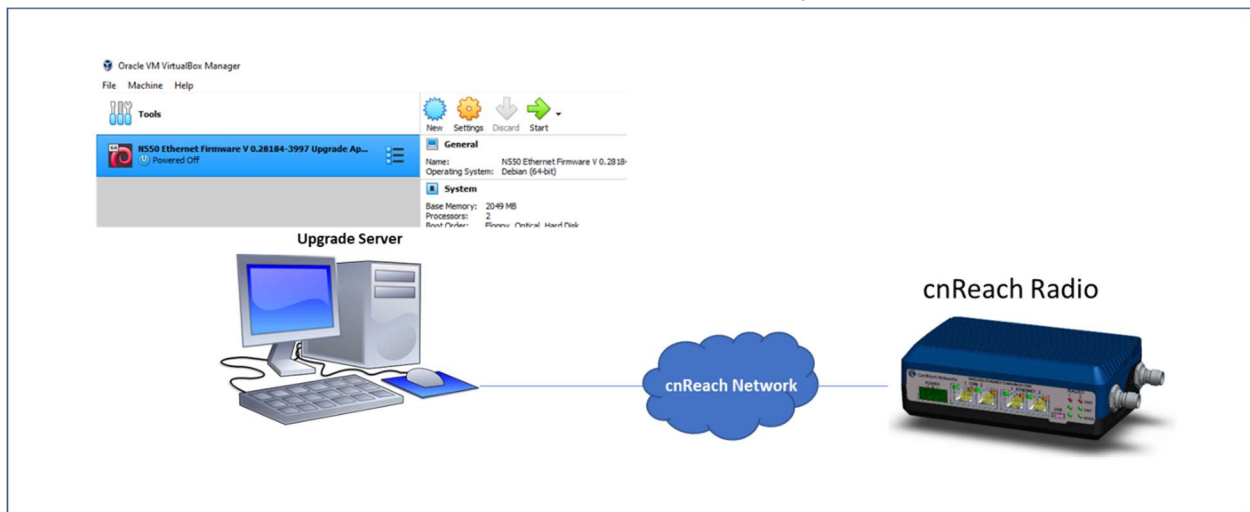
Oracle VM VirtualBox Manager

File Machine Help

Tools

NS50 Ethernet Firmware V 0.28184-3997 Upgrade Ap...
Powered Off

New Settings Discard Start

General

Name: NS50 Ethernet Firmware V 0.2818-
Operating System: Debian (64-bit)

System

Base Memory: 2049 MB
Processors: 2
Boot Order: Floppy, Optical, Hard Disk

Upgrade Server

cnReach Network

cnReach Radio